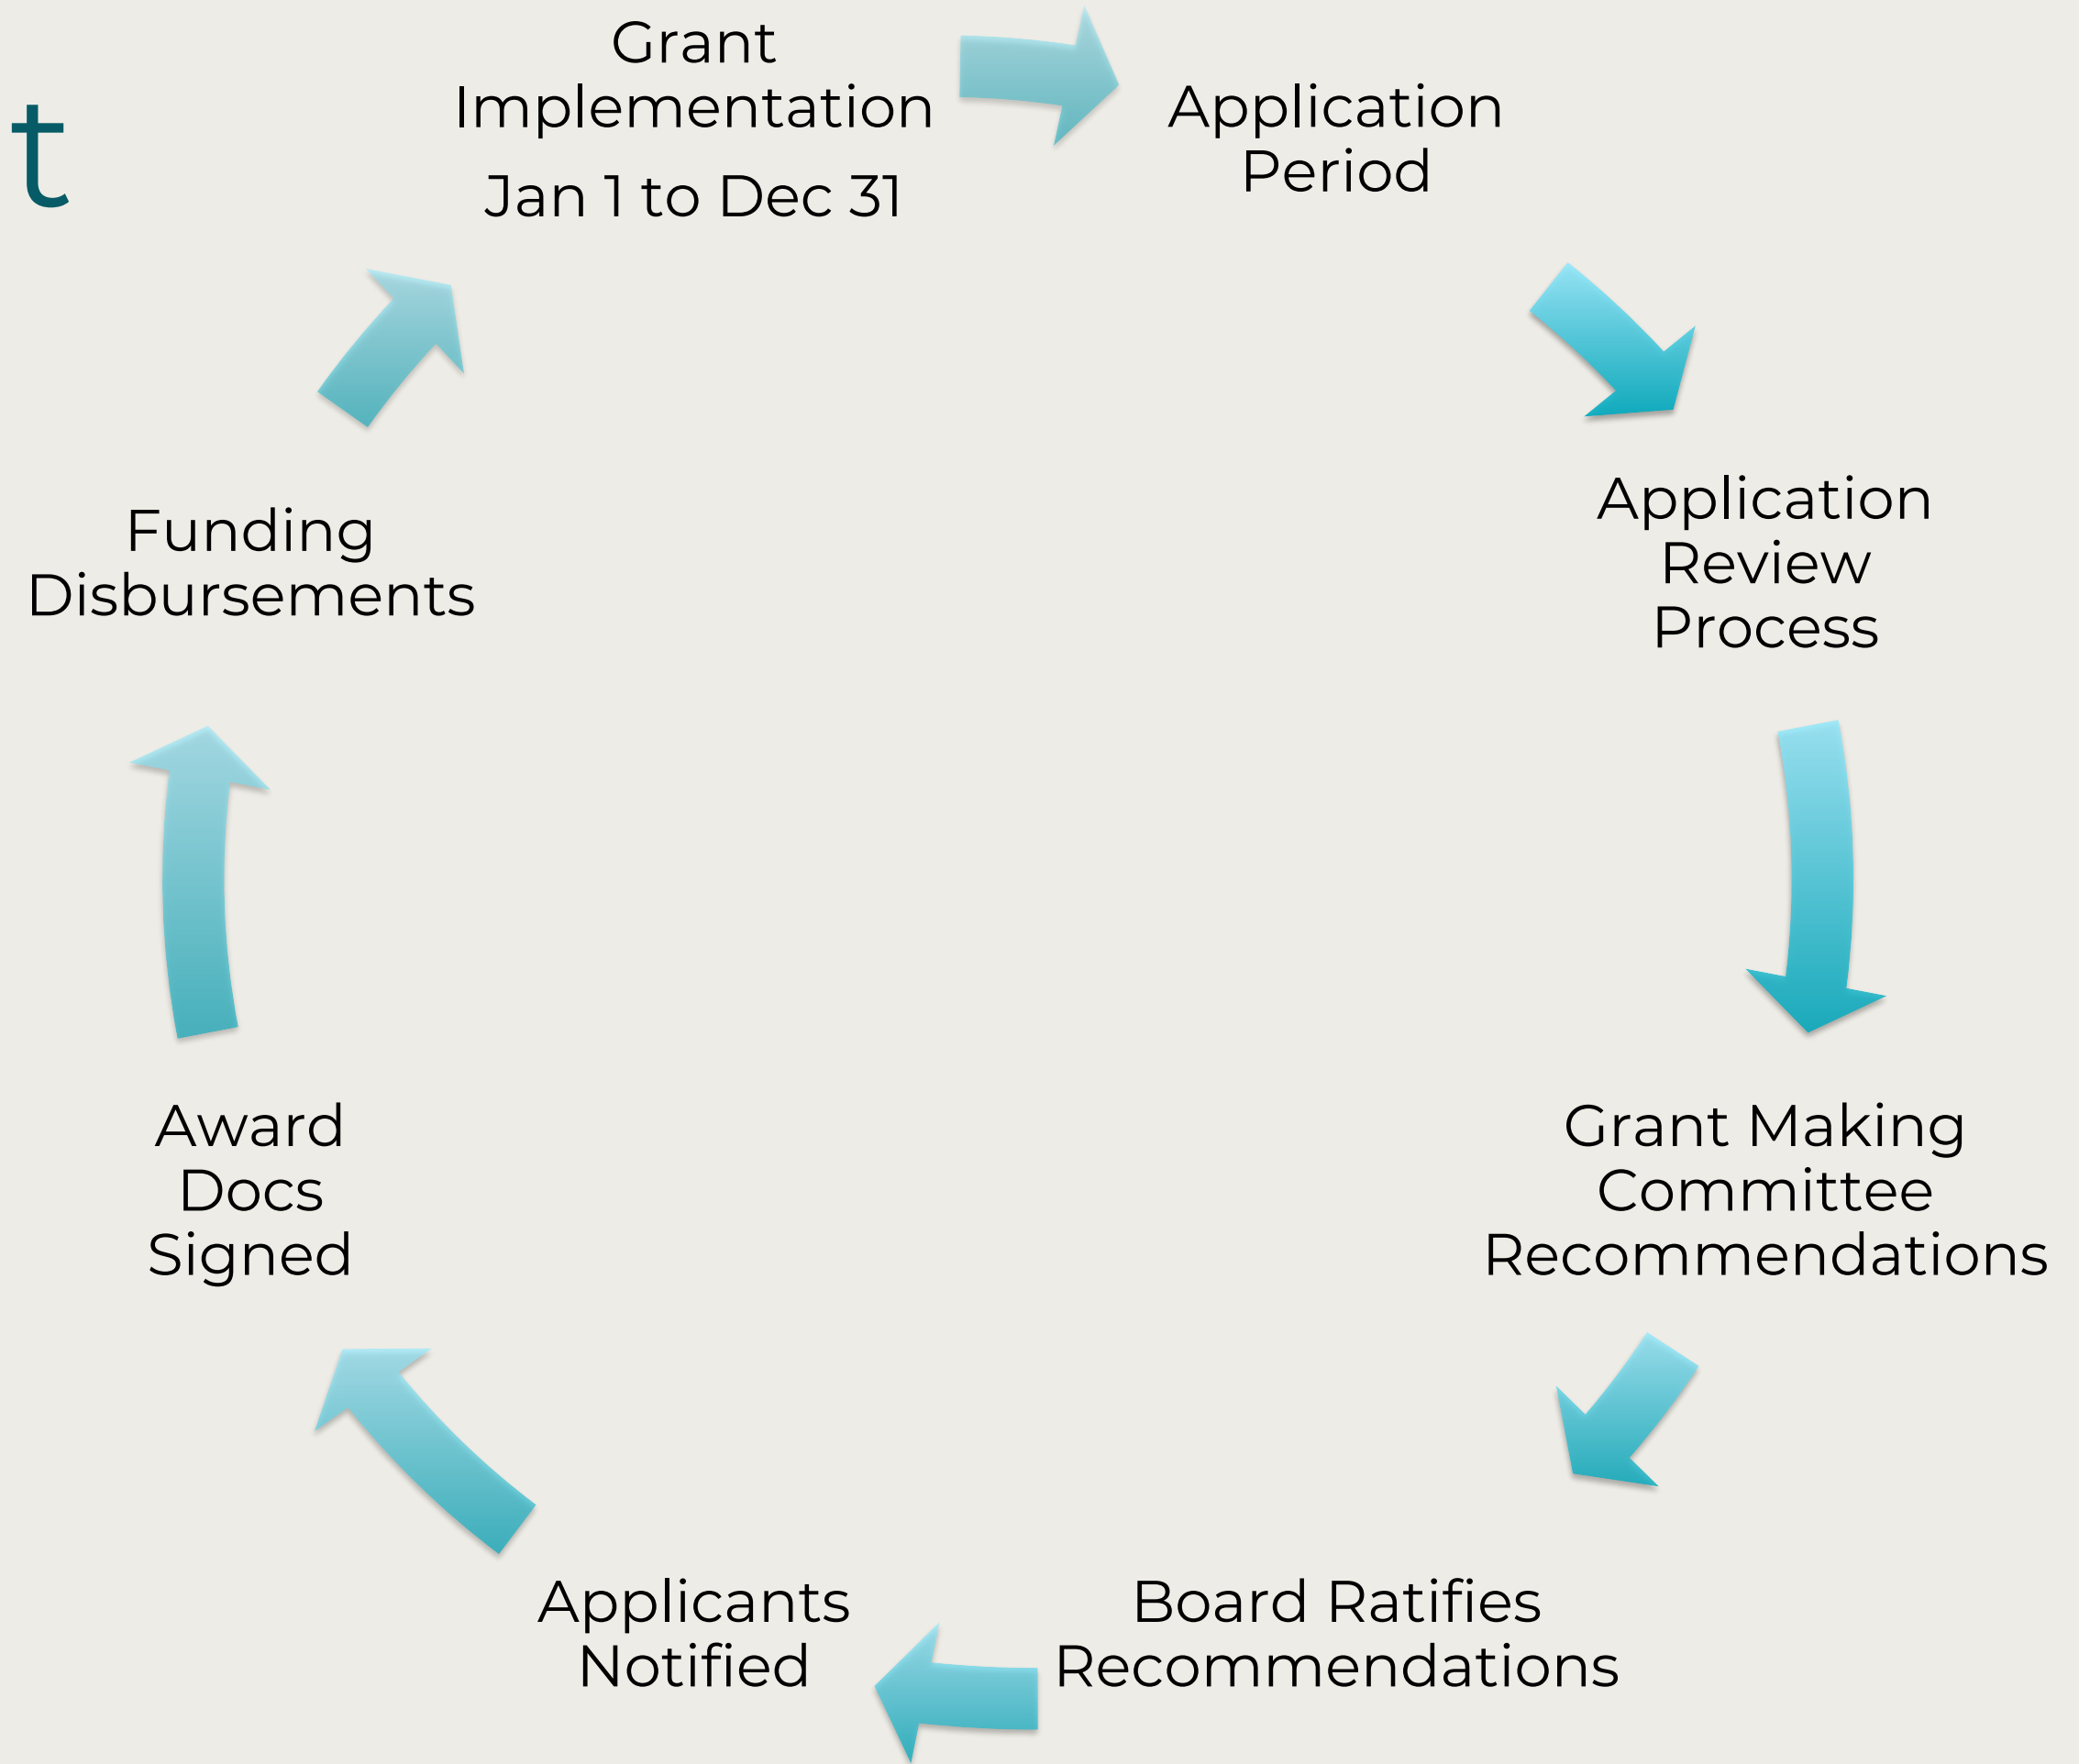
t

Grant Implementation

Jan 1 to Dec 31

Application Period

Application Review Process

Grant Making Committee Recommendations

Board Ratifies Recommendations

Applicants Notified

Award Docs Signed

Funding Disbursements